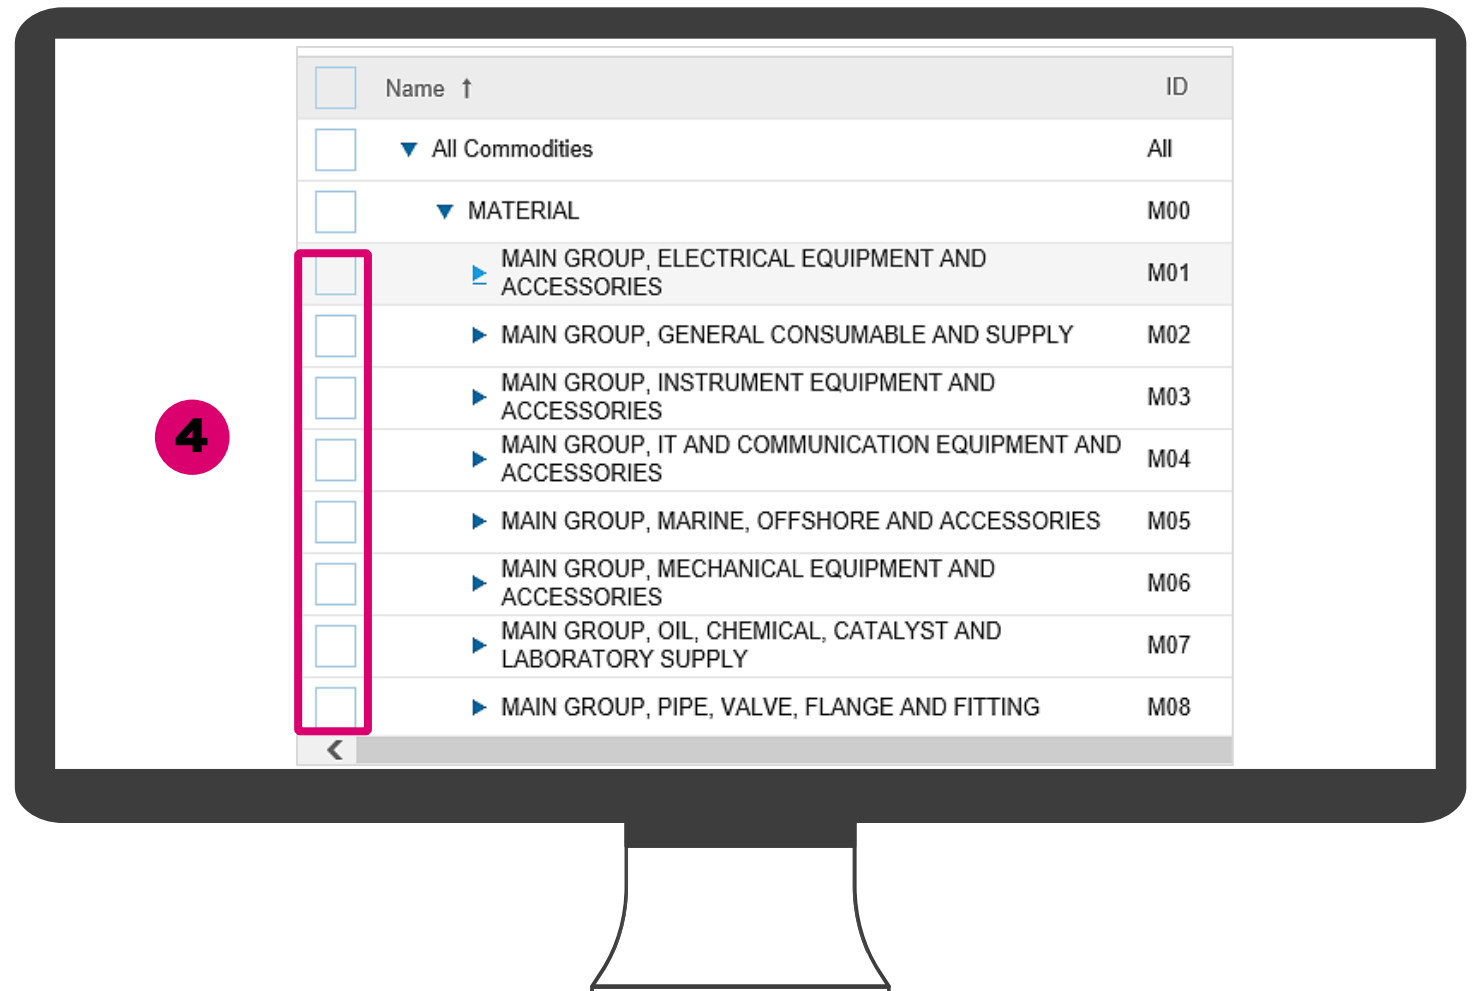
4

| Name ↑ | ID |
|---|---|
| All Commodities | All |
| MATERIAL | M00 |
| MAIN GROUP, ELECTRICAL EQUIPMENT AND ACCESSORIES | M01 |
| MAIN GROUP, GENERAL CONSUMABLE AND SUPPLY | M02 |
| MAIN GROUP, INSTRUMENT EQUIPMENT AND ACCESSORIES | M03 |
| MAIN GROUP, IT AND COMMUNICATION EQUIPMENT AND ACCESSORIES | M04 |
| MAIN GROUP, MARINE, OFFSHORE AND ACCESSORIES | M05 |
| MAIN GROUP, MECHANICAL EQUIPMENT AND ACCESSORIES | M06 |
| MAIN GROUP, OIL, CHEMICAL, CATALYST AND LABORATORY SUPPLY | M07 |
| MAIN GROUP, PIPE, VALVE, FLANGE AND FITTING | M08 |